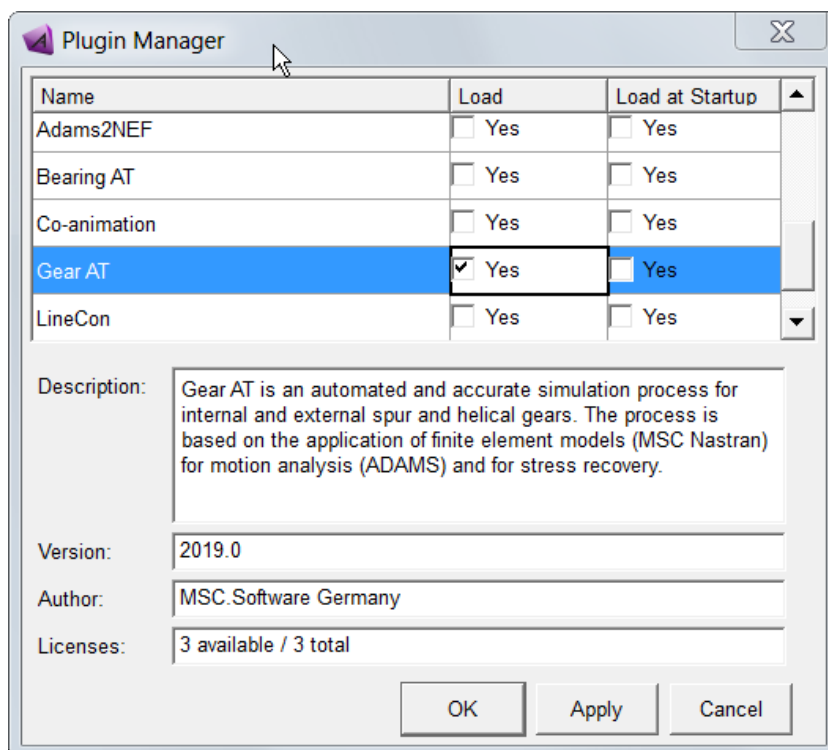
Plugin Manager

| Name | Load | Load at Startup |
|---|---|---|
| Adams2NEF | Yes | Yes |
| Bearing AT | Yes | Yes |
| Co-animation | Yes | Yes |
| Gear AT | Yes | Yes |
| LineCon | Yes | Yes |

Description: Gear AT is an automated and accurate simulation process for internal and external spur and helical gears. The process is based on the application of finite element models (MSC Nastran) for motion analysis (ADAMS) and for stress recovery.

Version: 2019.0

Author: MSC.Software Germany

Licenses: 3 available / 3 total

OK Apply Cancel